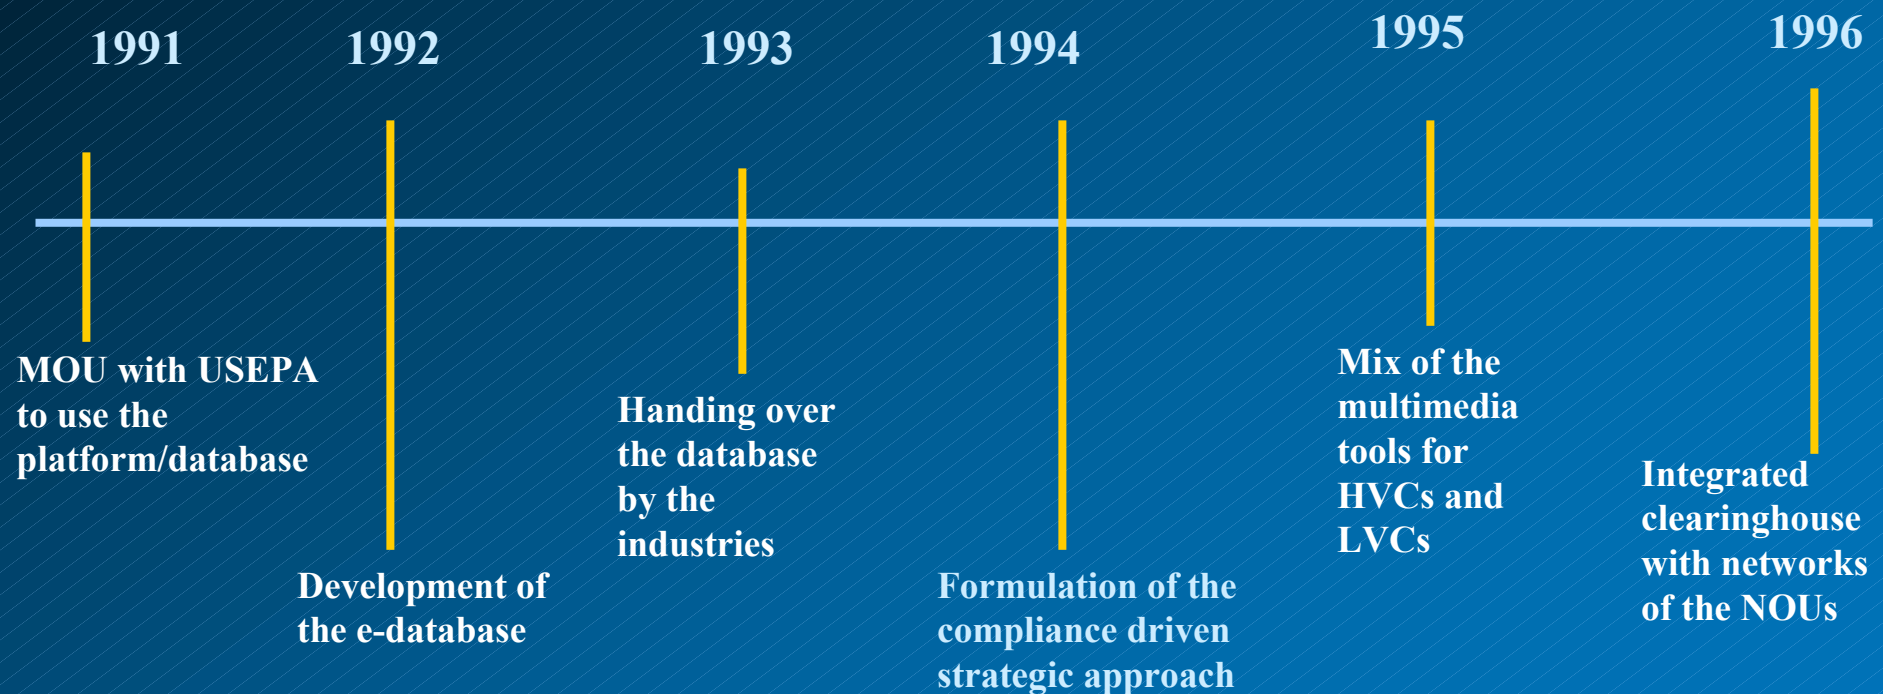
1991

MOU with USEPA to use the platform/database

1992

Development of the e-database

1993

Handing over the database by the industries

1994

Formulation of the compliance driven strategic approach

1995

Mix of the multimedia tools for HVCs and LVCs

1996

Integrated clearinghouse with networks of the NOUs